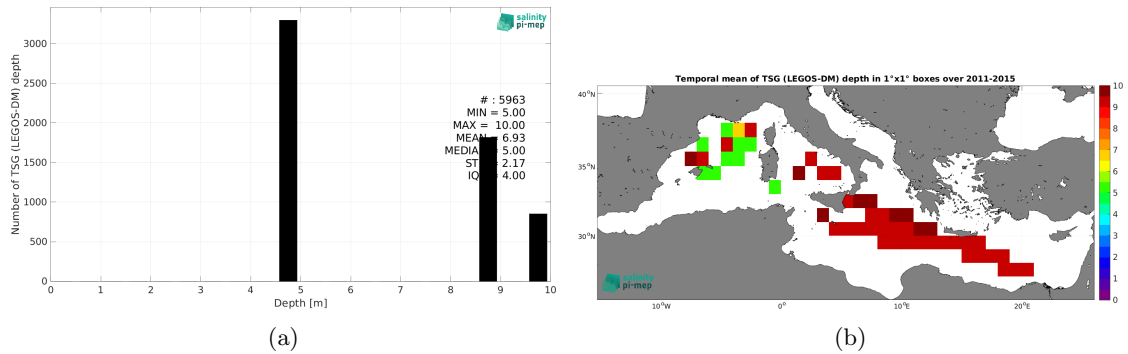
salinity pi-mep

Number of TSG (LEGOS-DM) depth

3000
2500
2000
1500
1000
500
0

0 1 2 3 4 5 6 7 8 9 10

Depth [m]

# : 5963
MIN = 5.00
MAX = 10.00
MEAN = 6.93
MEDIA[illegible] 5.00
ST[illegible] 2.17
IQ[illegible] 4.00

(a)

Temporal mean of TSG (LEGOS-DM) depth in 1°x1° boxes over 2011-2015

40°N
35°N
30°N

10°W 0° 10°E 20°E

10
9
8
7
6
5
4
3
2
1
0

salinity pi-mep

(b)